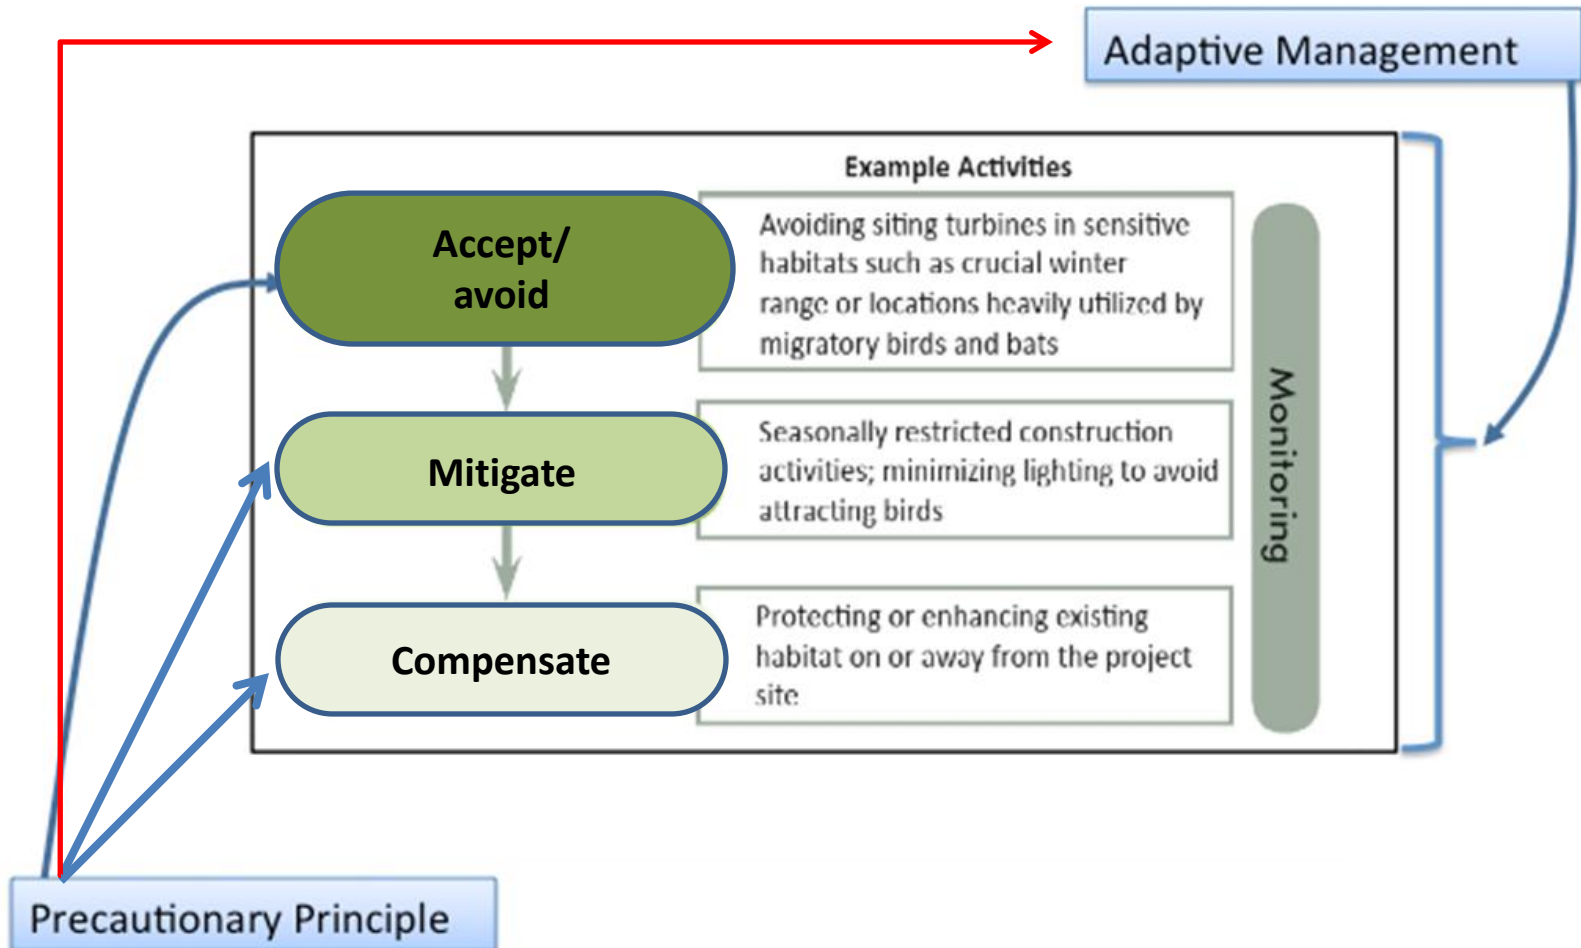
Adaptive Management

Example Activities

Accept/ avoid

Avoiding siting turbines in sensitive habitats such as crucial winter range or locations heavily utilized by migratory birds and bats

Mitigate

Seasonally restricted construction activities; minimizing lighting to avoid attracting birds

Compensate

Protecting or enhancing existing habitat on or away from the project site

Monitoring

Precautionary Principle